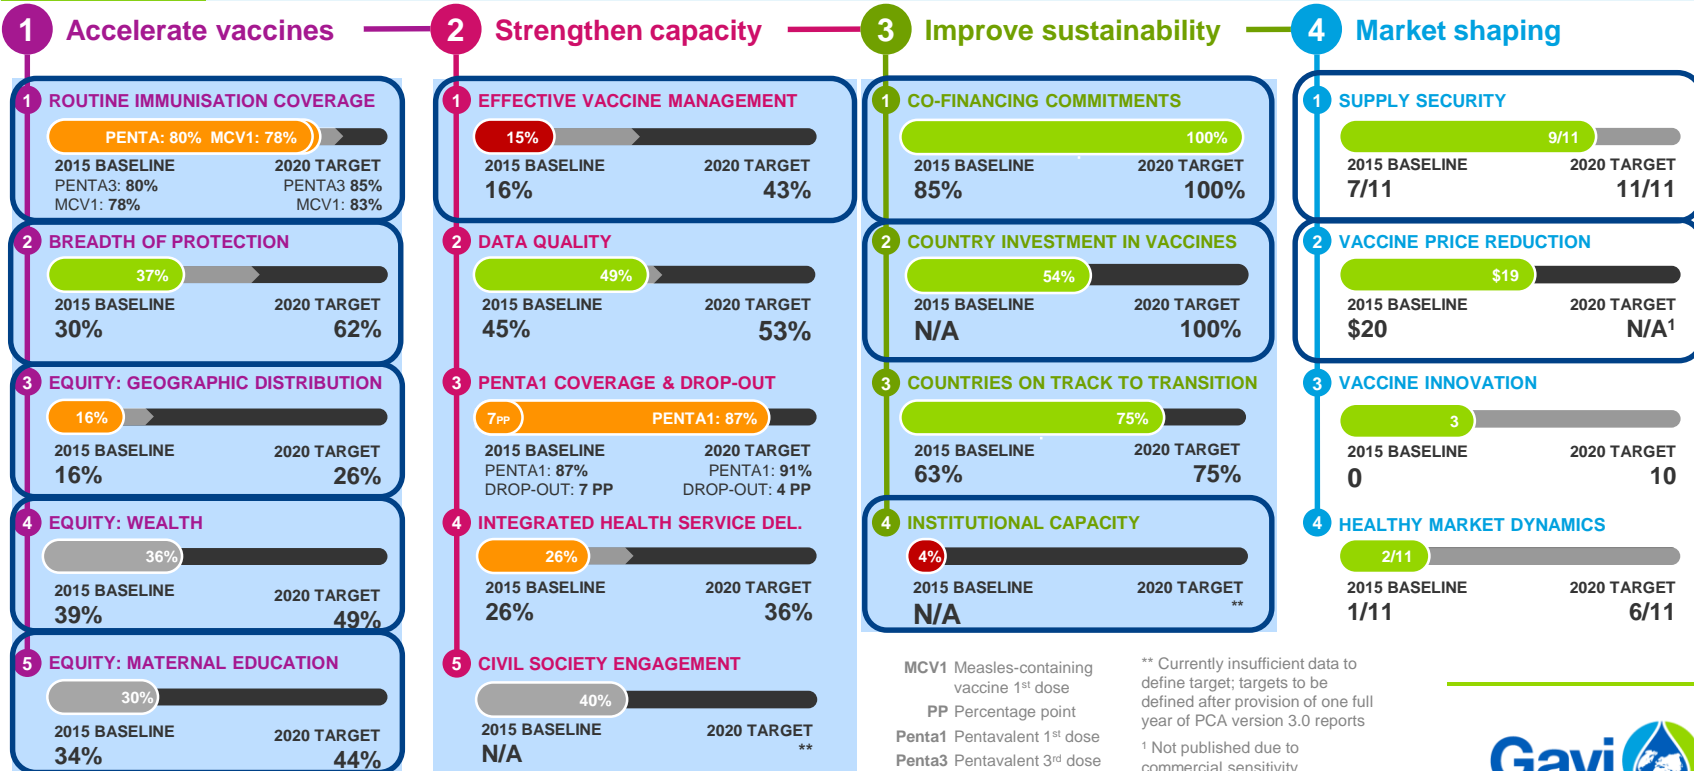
1 Accelerate vaccines

1 ROUTINE IMMUNISATION COVERAGE
PENTA: 80% MCV1: 78%
2015 BASELINE
PENTA3: 80%
MCV1: 78%
2020 TARGET
PENTA3 85%
MCV1: 83%

2 BREADTH OF PROTECTION
37%
2015 BASELINE
30%
2020 TARGET
62%

3 EQUITY: GEOGRAPHIC DISTRIBUTION
16%
2015 BASELINE
16%
2020 TARGET
26%

4 EQUITY: WEALTH
36%
2015 BASELINE
39%
2020 TARGET
49%

5 EQUITY: MATERNAL EDUCATION
30%
2015 BASELINE
34%
2020 TARGET
44%

2 Strengthen capacity

1 EFFECTIVE VACCINE MANAGEMENT
15%
2015 BASELINE
16%
2020 TARGET
43%

2 DATA QUALITY
49%
2015 BASELINE
45%
2020 TARGET
53%

3 PENTA1 COVERAGE & DROP-OUT
7PP
PENTA1: 87%
2015 BASELINE
PENTA1: 87%
DROP-OUT: 7 PP
2020 TARGET
PENTA1: 91%
DROP-OUT: 4 PP

4 INTEGRATED HEALTH SERVICE DEL.
26%
2015 BASELINE
26%
2020 TARGET
36%

5 CIVIL SOCIETY ENGAGEMENT
40%
2015 BASELINE
N/A
2020 TARGET
**

3 Improve sustainability

1 CO-FINANCING COMMITMENTS
100%
2015 BASELINE
85%
2020 TARGET
100%

2 COUNTRY INVESTMENT IN VACCINES
54%
2015 BASELINE
N/A
2020 TARGET
100%

3 COUNTRIES ON TRACK TO TRANSITION
75%
2015 BASELINE
63%
2020 TARGET
75%

4 INSTITUTIONAL CAPACITY
4%
2015 BASELINE
N/A
2020 TARGET
**

MCV1 Measles-containing vaccine 1st dose
PP Percentage point
Penta1 Pentavalent 1st dose
Penta3 Pentavalent 3rd dose

** Currently insufficient data to define target; targets to be defined after provision of one full year of PCA version 3.0 reports

¹ Not published due to commercial sensitivity

4 Market shaping

1 SUPPLY SECURITY
9/11
2015 BASELINE
7/11
2020 TARGET
11/11

2 VACCINE PRICE REDUCTION
$19
2015 BASELINE
$20
2020 TARGET
N/A¹

3 VACCINE INNOVATION
3
2015 BASELINE
0
2020 TARGET
10

4 HEALTHY MARKET DYNAMICS
2/11
2015 BASELINE
1/11
2020 TARGET
6/11

Gavi